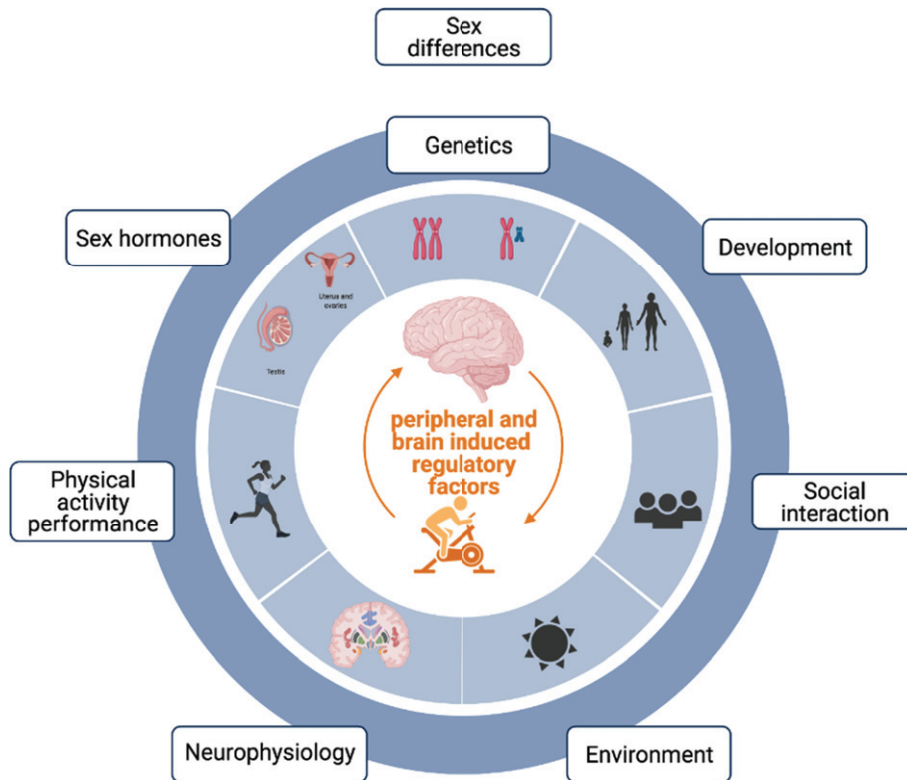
Sex differences

Genetics

Sex hormones

Development

Uterus and ovaries

Testis

peripheral and brain induced regulatory factors

Physical activity performance

Social interaction

Neurophysiology

Environment